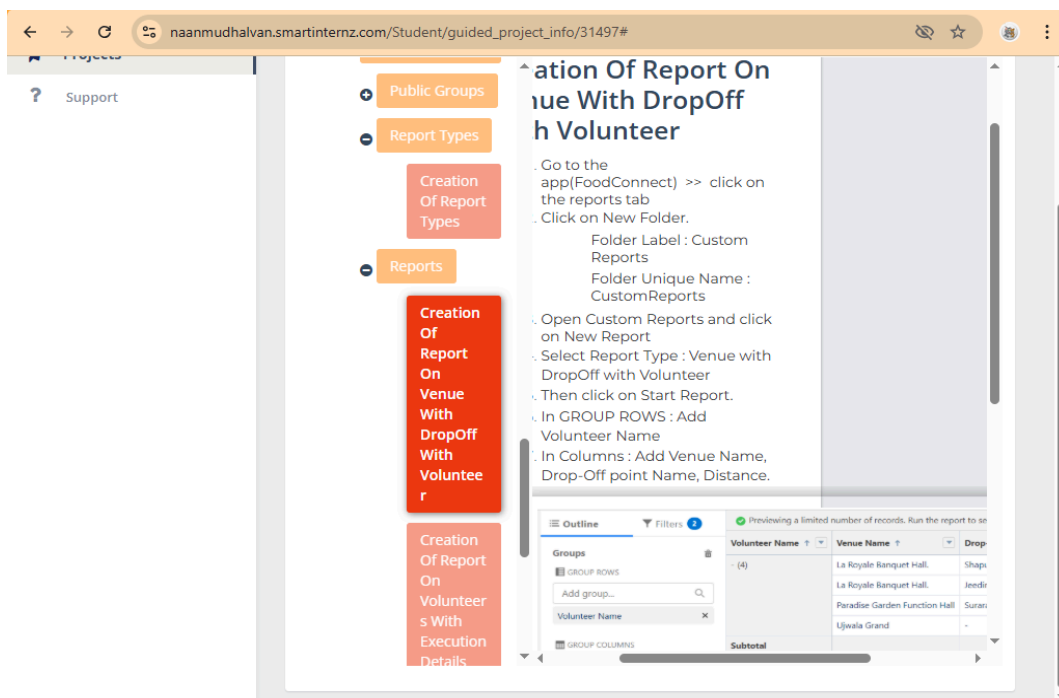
naanmudhalvan.smartinternz.com/Student/guided_project_info/31497#

Projects

Support

Public Groups

Report Types

Creation Of Report Types

Reports

Creation Of Report On Venue With DropOff With Volunteer

Creation Of Report On Volunteers With Execution Details

ation Of Report On ue With DropOff h Volunteer

. Go to the app(FoodConnect) >> click on the reports tab
. Click on New Folder.
Folder Label : Custom Reports
Folder Unique Name : CustomReports
. Open Custom Reports and click on New Report
. Select Report Type : Venue with DropOff with Volunteer
. Then click on Start Report.
. In GROUP ROWS : Add Volunteer Name
. In Columns : Add Venue Name, Drop-Off point Name, Distance.

Outline | Filters 2 | Previewing a limited number of records. Run the report to se

Groups
GROUP ROWS
Add group...
Volunteer Name
GROUP COLUMNS

| Volunteer Name ↑ | Venue Name ↑ | Drop- |
|---|---|---|
| - (4) | La Royale Banquet Hall. | Shapu |
| | La Royale Banquet Hall. | Jeedi |
| | Paradise Garden Function Hall | Surar |
| | Ujwala Grand | - |
| Subtotal | | |